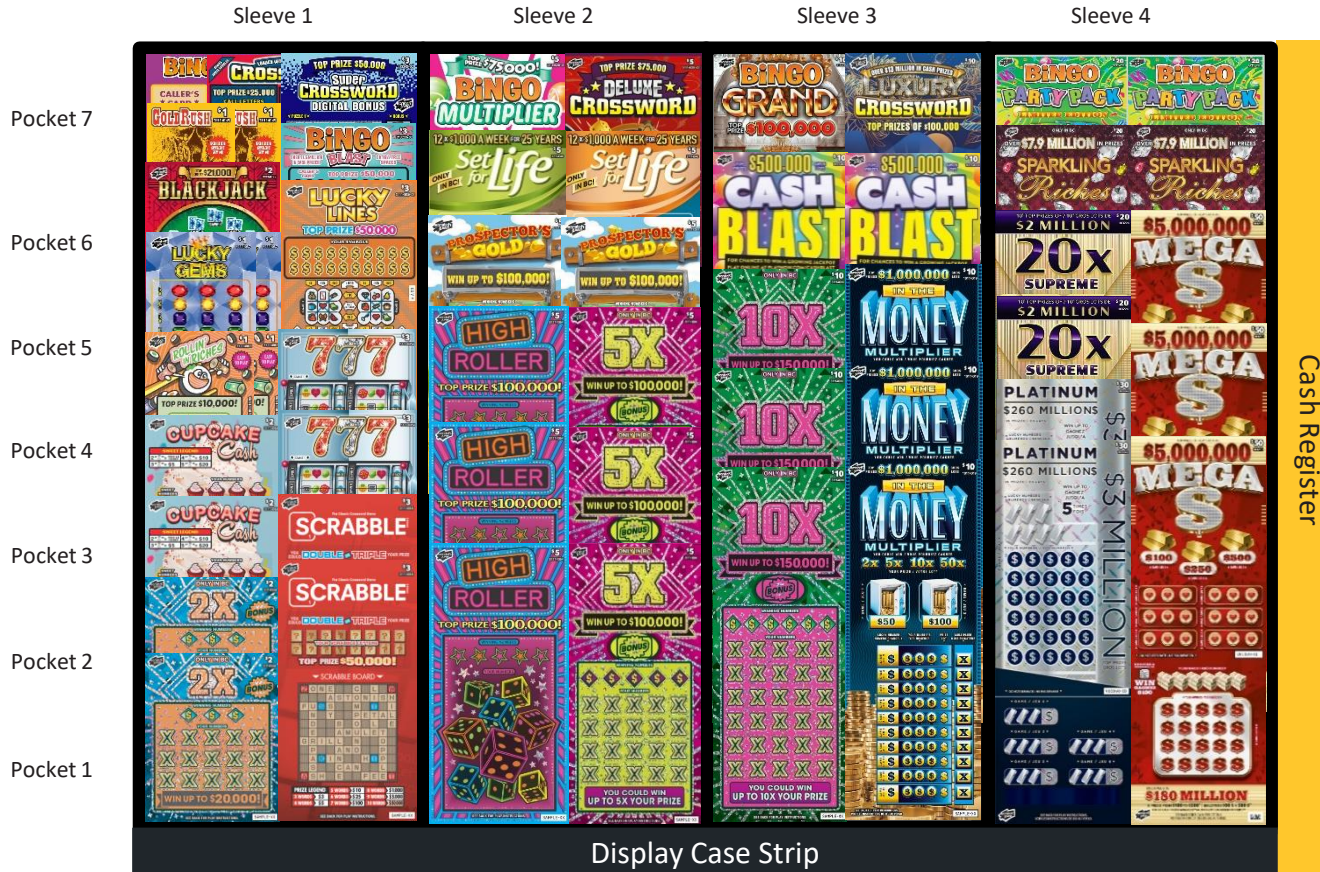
Sleeve 1 Sleeve 2 Sleeve 3 Sleeve 4

Pocket 7
Pocket 6
Pocket 5
Pocket 4
Pocket 3
Pocket 2
Pocket 1

BINGO
CROSSWORD
TOP PRIZE $50,000
Super CROSSWORD DIGITAL BONUS
GOLD RUSH
BINGO BLAST
$21000 BLACKJACK
LUCKY LINES
TOP PRIZE $50000
LUCKY GEMS
ROLLIN' IN RICHES
TOP PRIZE $10,000!
777
CUPCAKE Cash
777
CUPCAKE Cash
SCRABBLE
2X
SCRABBLE
DOUBLE TRIPLE
TOP PRIZE $50,000!
2X
WIN UP TO $20,000!

$75000! BINGO MULTIPLIER
TOP PRIZE $75,000
DELUXE CROSSWORD
$1,000 A WEEK FOR 25 YEARS Set for Life
$1,000 A WEEK FOR 25 YEARS Set for Life
PROSPECTOR'S GOLD
WIN UP TO $100,000!
PROSPECTOR'S GOLD
WIN UP TO $100,000!
HIGH ROLLER
TOP PRIZE $100,000!
5X
WIN UP TO $100,000!
HIGH ROLLER
TOP PRIZE $100,000!
5X
WIN UP TO $100,000!
HIGH ROLLER
TOP PRIZE $100,000!
5X
WIN UP TO $100,000!
YOU COULD WIN UP TO 5X YOUR PRIZE

BINGO GRAND
TOP PRIZE $100,000
LUXURY CROSSWORD
TOP PRIZES OF $100,000
$500,000 CASH BLAST
$500,000 CASH BLAST
10X
WIN UP TO $150,000!
$1,000,000 IN THE MONEY MULTIPLIER
10X
WIN UP TO $150,000!
$1,000,000 IN THE MONEY MULTIPLIER
10X
WIN UP TO $150,000!
$1,000,000 IN THE MONEY MULTIPLIER
2x 5x 10x 50x
$50 $100
YOU COULD WIN UP TO 10X YOUR PRIZE

BINGO PARTY PACK
BINGO PARTY PACK
OVER $7.9 MILLION IN PRIZES SPARKLING Riches
OVER $7.9 MILLION IN PRIZES SPARKLING Riches
$2 MILLION 20x SUPREME
$5,000,000 MEGA $
$2 MILLION 20x SUPREME
$5,000,000 MEGA $
PLATINUM $260 MILLIONS
$5,000,000 MEGA $
PLATINUM $260 MILLIONS
$3 MILLION
$100 $250 $500
$180 MILLION

Cash Register

Display Case Strip